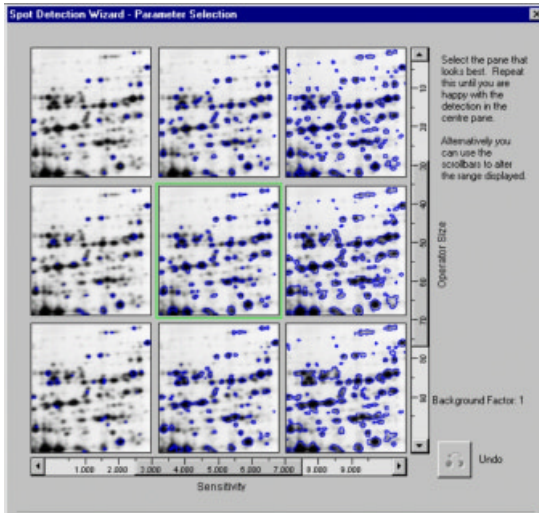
Spot Detection Wizard - Parameter Selection

Select the pane that looks best. Repeat this until you are happy with the detection in the centre pane.

Alternatively you can use the scrollbars to alter the range displayed.

10
20
30
40
50
60
70
80
90

Operator Size

Background Factor: 1

1.000 2.000 3.000 4.000 5.000 6.000 7.000 8.000 9.000

Sensitivity

Undo